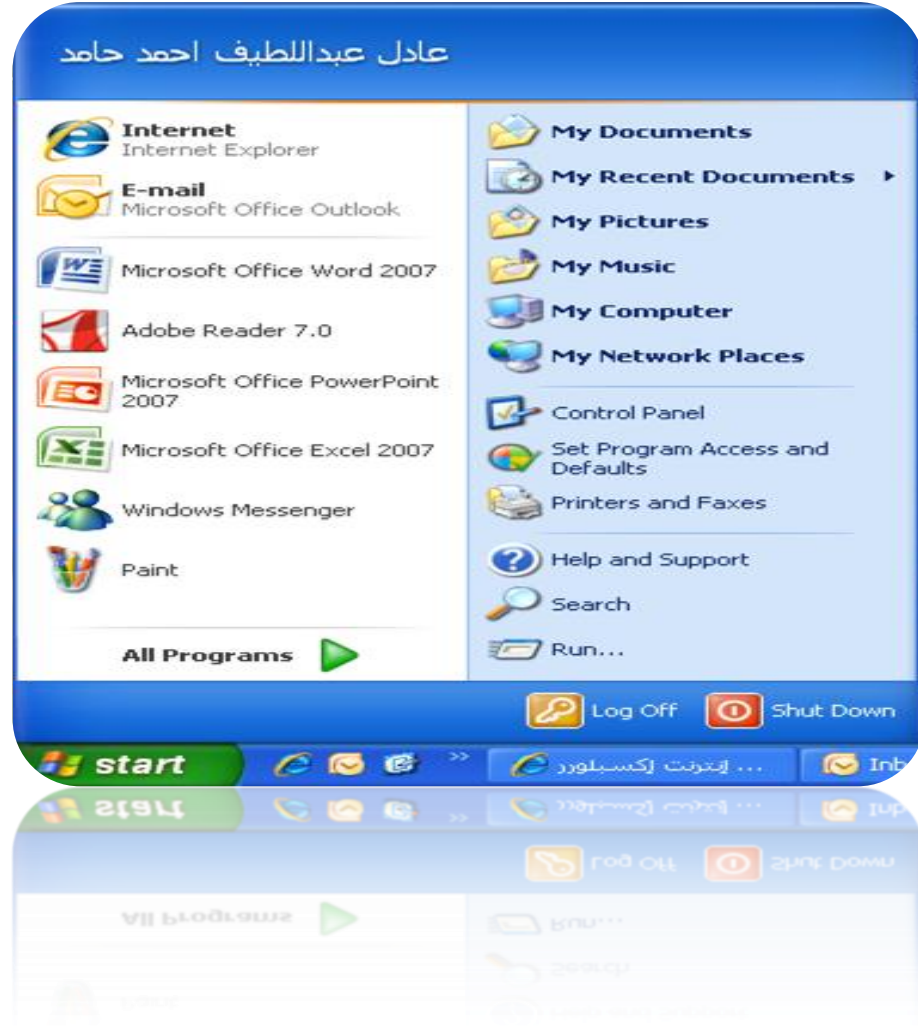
عادل عبداللطيف احمد حامد

Internet
Internet Explorer

E-mail
Microsoft Office Outlook

Microsoft Office Word 2007

Adobe Reader 7.0

Microsoft Office PowerPoint 2007

Microsoft Office Excel 2007

Windows Messenger

Paint

All Programs

My Documents

My Recent Documents

My Pictures

My Music

My Computer

My Network Places

Control Panel

Set Program Access and Defaults

Printers and Faxes

Help and Support

Search

Run...

Log Off

Shut Down

start

إنترنت إكسبلورر ...

Inb